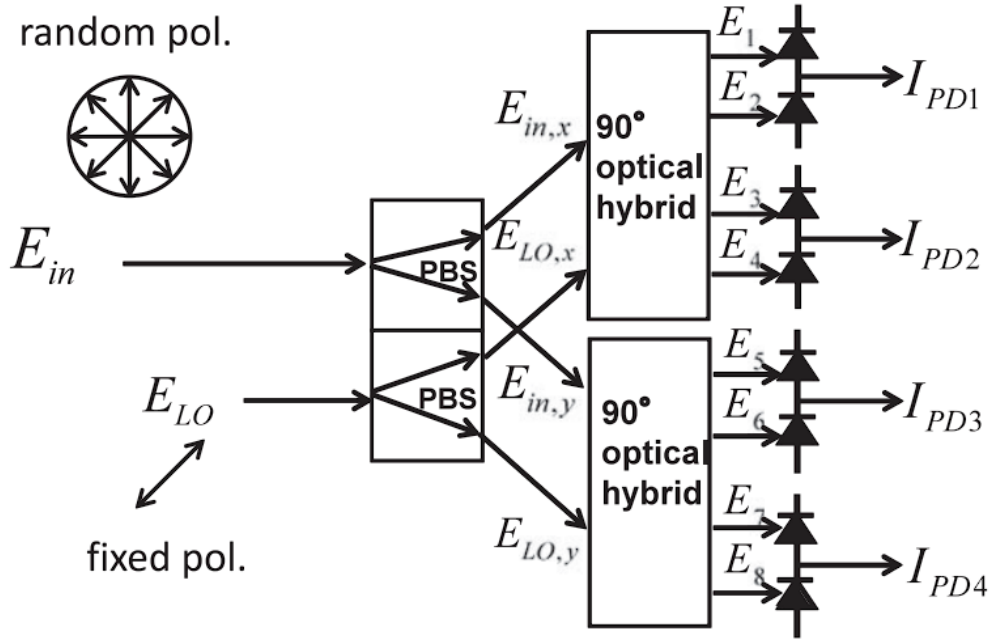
random pol.

$E_{in}$

$E_{LO}$

fixed pol.

PBS

PBS

$E_{in,x}$

$E_{LO,x}$

$E_{in,y}$

$E_{LO,y}$

90° optical hybrid

90° optical hybrid

$E_1$

$E_2$

$E_3$

$E_4$

$E_5$

$E_6$

$E_7$

$E_8$

$I_{PD1}$

$I_{PD2}$

$I_{PD3}$

$I_{PD4}$